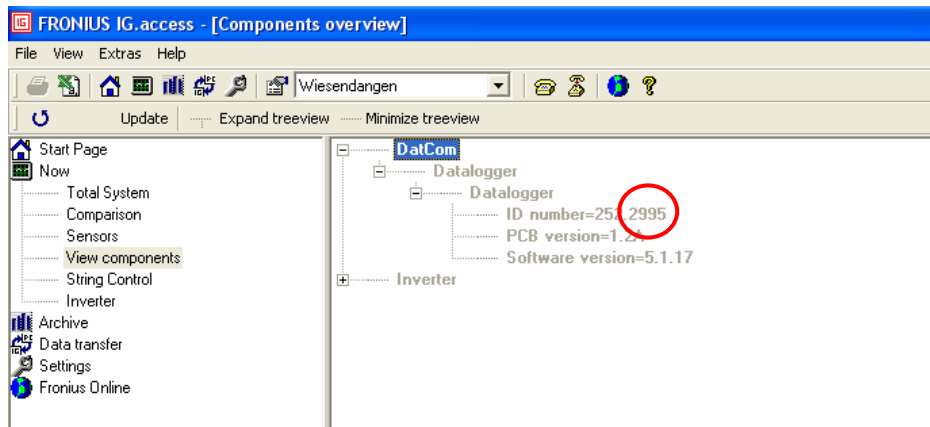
FRONIUS IG.access - [Components overview]

File View Extras Help

Wiesendangen

Update Expand treeview Minimize treeview

Start Page
Now
Total System
Comparison
Sensors
View components
String Control
Inverter
Archive
Data transfer
Settings
Fronius Online

DatCom
Datalogger
Datalogger
ID number=252.2995
PCB version=1.2A
Software version=5.1.17
Inverter